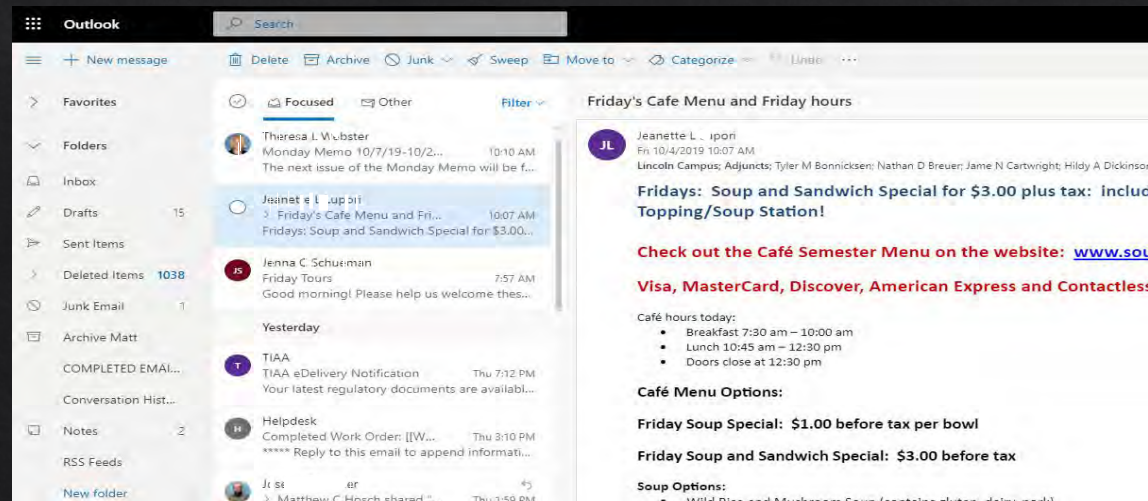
Outlook

Search

New message

Delete Archive Junk Sweep Move to Categorize Undo ···

Favorites

Folders

Inbox

Drafts 15

Sent Items

Deleted Items 1038

Junk Email 1

Archive Matt

COMPLETED EMAI...

Conversation Hist...

Notes 2

RSS Feeds

New folder

Focused Other Filter

Theresa L Webster
Monday Memo 10/7/19-10/2... 10:10 AM
The next issue of the Monday Memo will be f...

Jeanette L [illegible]
Friday's Cafe Menu and Fri... 10:07 AM
Fridays: Soup and Sandwich Special for $3.00...

JS
Jenna C Schueman
Friday Tours 7:57 AM
Good morning! Please help us welcome thes...

Yesterday

T
TIAA
TIAA eDelivery Notification Thu 7:12 PM
Your latest regulatory documents are availabl...

H
Helpdesk
Completed Work Order: [[W... Thu 3:10 PM
***** Reply to this email to append informati...

Je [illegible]
Matthew C Hosch shared "... Thu 1:59 PM

Friday's Cafe Menu and Friday hours

JL
Jeanette L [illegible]
Fri 10/4/2019 10:07 AM
Lincoln Campus; Adjuncts; Tyler M Bonnicksen; Nathan D Breuer; Jame N Cartwright; Hildy A Dickinson

Fridays: Soup and Sandwich Special for $3.00 plus tax: inclu Topping/Soup Station!

Check out the Café Semester Menu on the website: www.sou

Visa, MasterCard, Discover, American Express and Contactless

Café hours today:
• Breakfast 7:30 am – 10:00 am
• Lunch 10:45 am – 12:30 pm
• Doors close at 12:30 pm

Café Menu Options:

Friday Soup Special: $1.00 before tax per bowl

Friday Soup and Sandwich Special: $3.00 before tax

Soup Options:
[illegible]